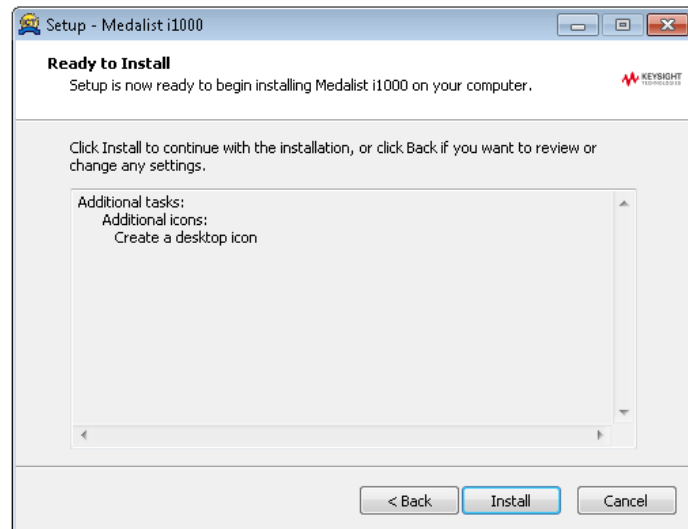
Setup - Medalist i1000

Ready to Install

Setup is now ready to begin installing Medalist i1000 on your computer.

KEYSIGHT TECHNOLOGIES

Click Install to continue with the installation, or click Back if you want to review or change any settings.

Additional tasks:
Additional icons:
Create a desktop icon

< Back

Install

Cancel